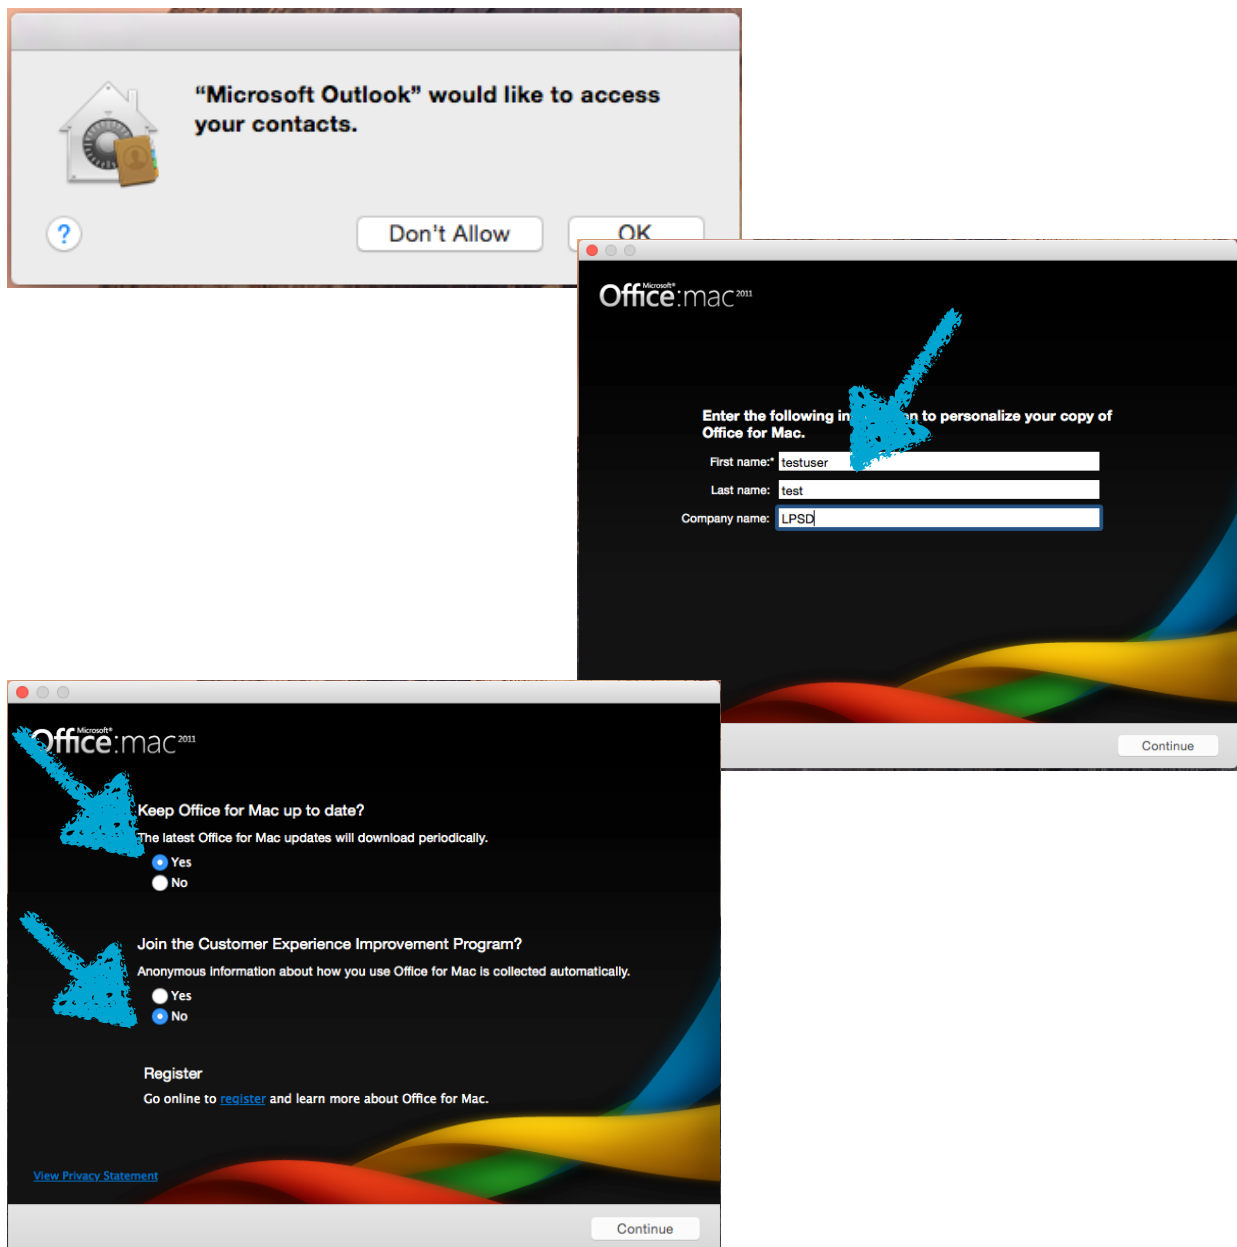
"Microsoft Outlook" would like to access your contacts.

?

Don't Allow

OK

Microsoft® Office:mac 2011

Enter the following in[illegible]n to personalize your copy of Office for Mac.

First name:* testuser

Last name: test

Company name: LPSD

Continue

Microsoft® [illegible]ffice:mac 2011

Keep Office for Mac up to date?

The latest Office for Mac updates will download periodically.

Yes

No

Join the Customer Experience Improvement Program?

Anonymous information about how you use Office for Mac is collected automatically.

Yes

No

Register

Go online to register and learn more about Office for Mac.

View Privacy Statement

Continue